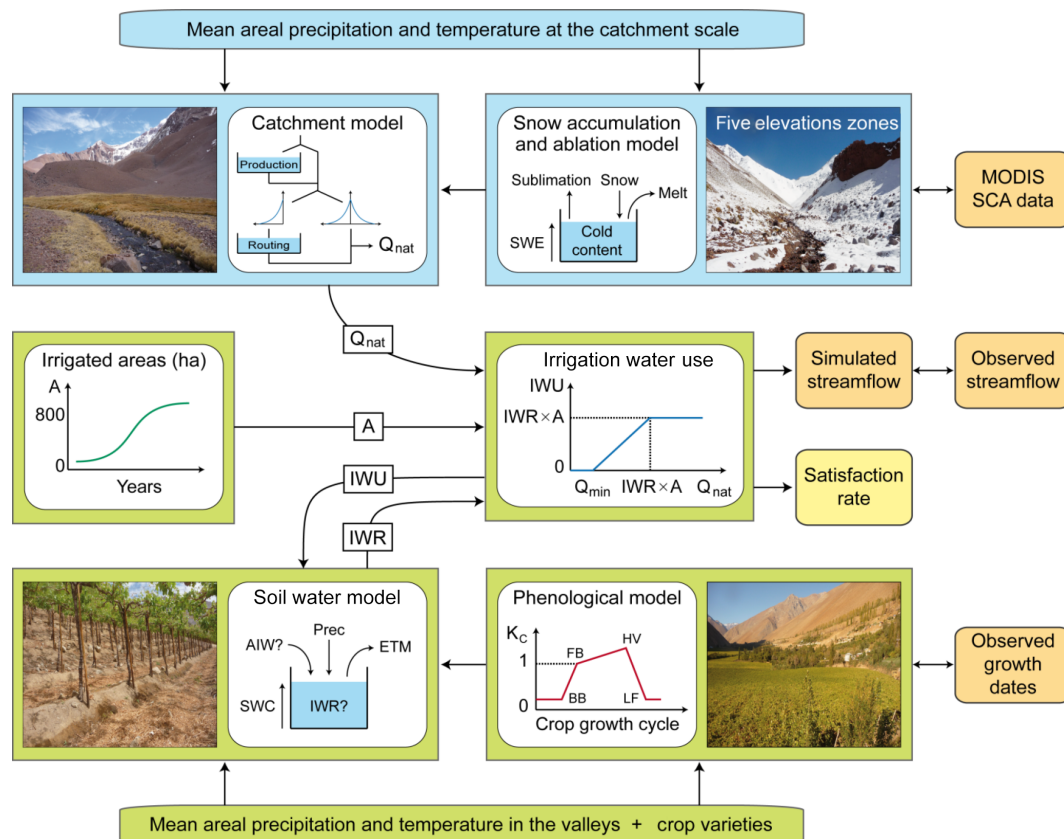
Mean areal precipitation and temperature at the catchment scale

Catchment model

Production

Routing

$Q_{nat}$

Snow accumulation and ablation model

Sublimation

Snow

Melt

SWE

Cold content

Five elevations zones

MODIS SCA data

$Q_{nat}$

Irrigated areas (ha)

A

800

0

Years

A

Irrigation water use

IWU

IWR × A

0

$Q_{min}$

IWR × A

$Q_{nat}$

Simulated streamflow

Observed streamflow

Satisfaction rate

IWU

IWR

Soil water model

AIW?

Prec

ETM

SWC

IWR?

Phenological model

$K_C$

1

0

FB

HV

BB

LF

Crop growth cycle

Observed growth dates

Mean areal precipitation and temperature in the valleys + crop varieties